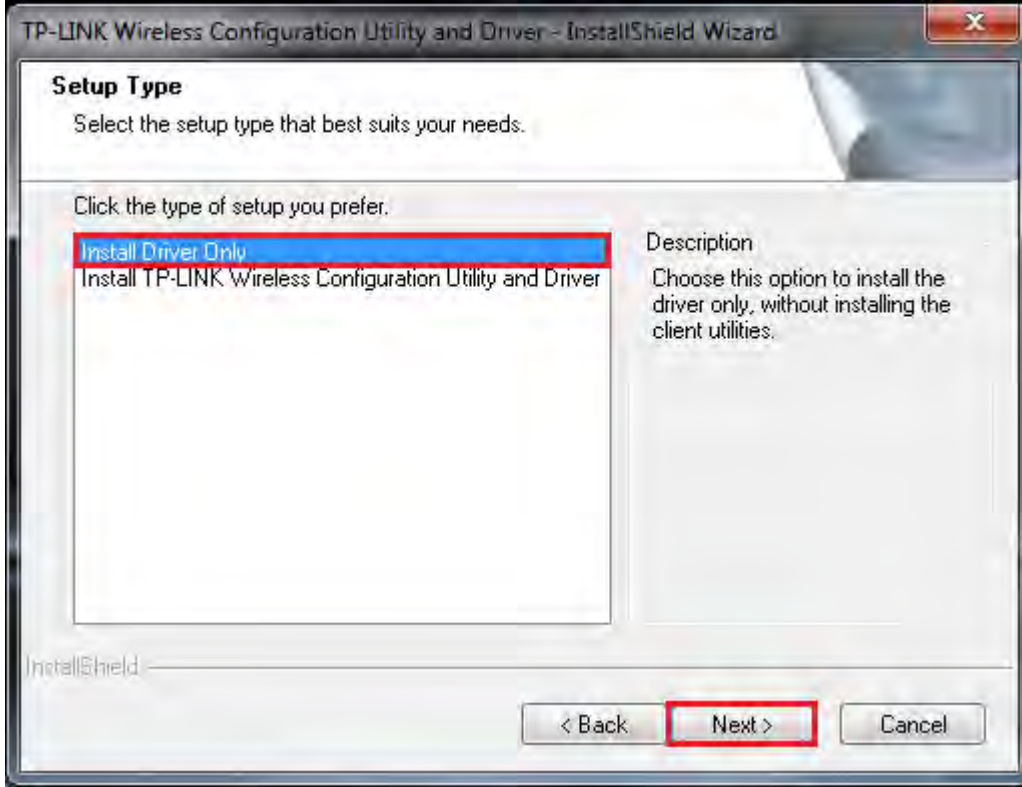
TP-LINK Wireless Configuration Utility and Driver - InstallShield Wizard

Setup Type

Select the setup type that best suits your needs.

Click the type of setup you prefer.

Install Driver Only
Install TP-LINK Wireless Configuration Utility and Driver

Description

Choose this option to install the driver only, without installing the client utilities.

InstallShield

< Back

Next >

Cancel